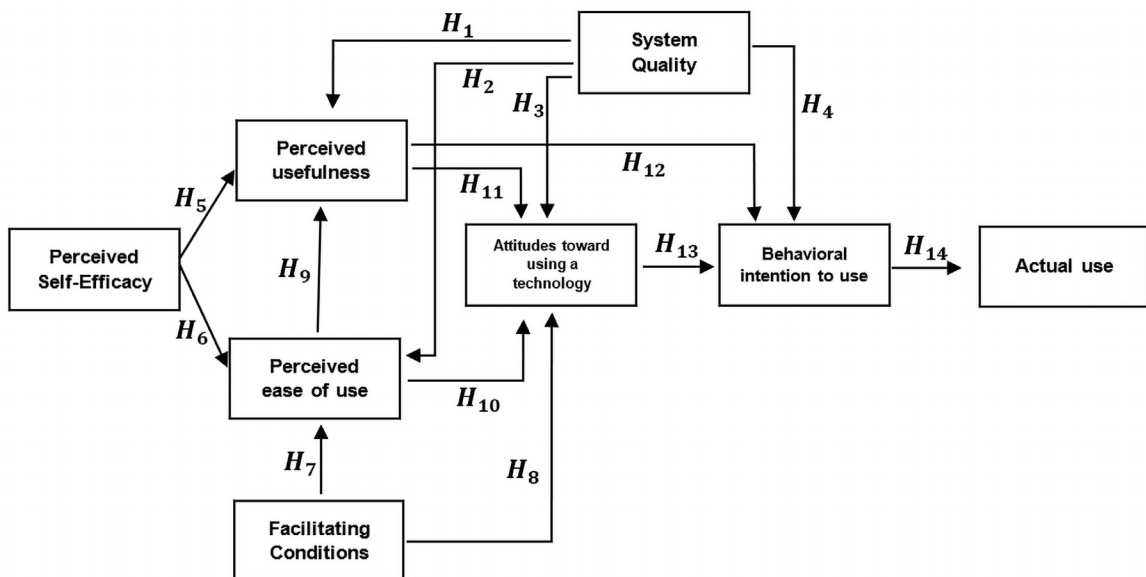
$H_1$

System Quality

$H_2$

$H_3$

$H_4$

Perceived usefulness

$H_{12}$

$H_{11}$

$H_5$

Perceived Self-Efficacy

Attitudes toward using a technology

$H_{13}$

Behavioral intention to use

$H_{14}$

Actual use

$H_9$

$H_6$

Perceived ease of use

$H_{10}$

$H_7$

$H_8$

Facilitating Conditions